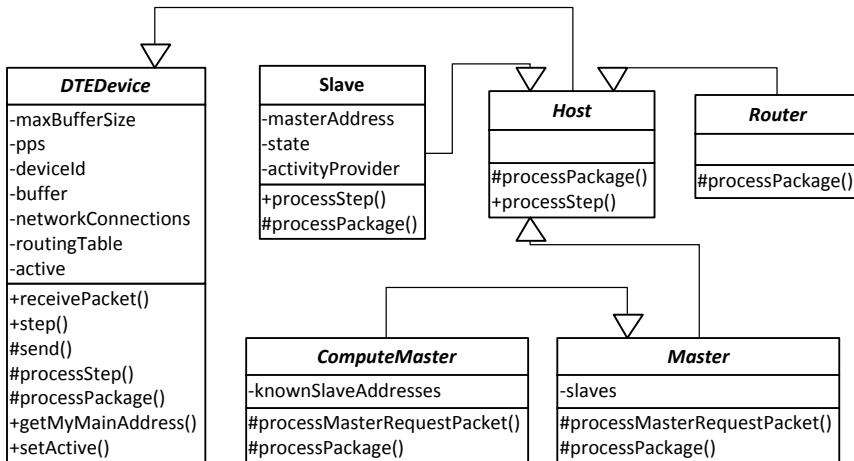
DTEDevice

-maxBufferSize
-pps
-deviceId
-buffer
-networkConnections
-routingTable
-active

+receivePacket()
+step()
#send()
#processStep()
#processPackage()
+getMyMainAddress()
+setActive()

Slave

-masterAddress
-state
-activityProvider

+processStep()
#processPackage()

Host

#processPackage()
+processStep()

Router

#processPackage()

ComputeMaster

-knownSlaveAddresses

#processMasterRequestPacket()
#processPackage()

Master

-slaves

#processMasterRequestPacket()
#processPackage()